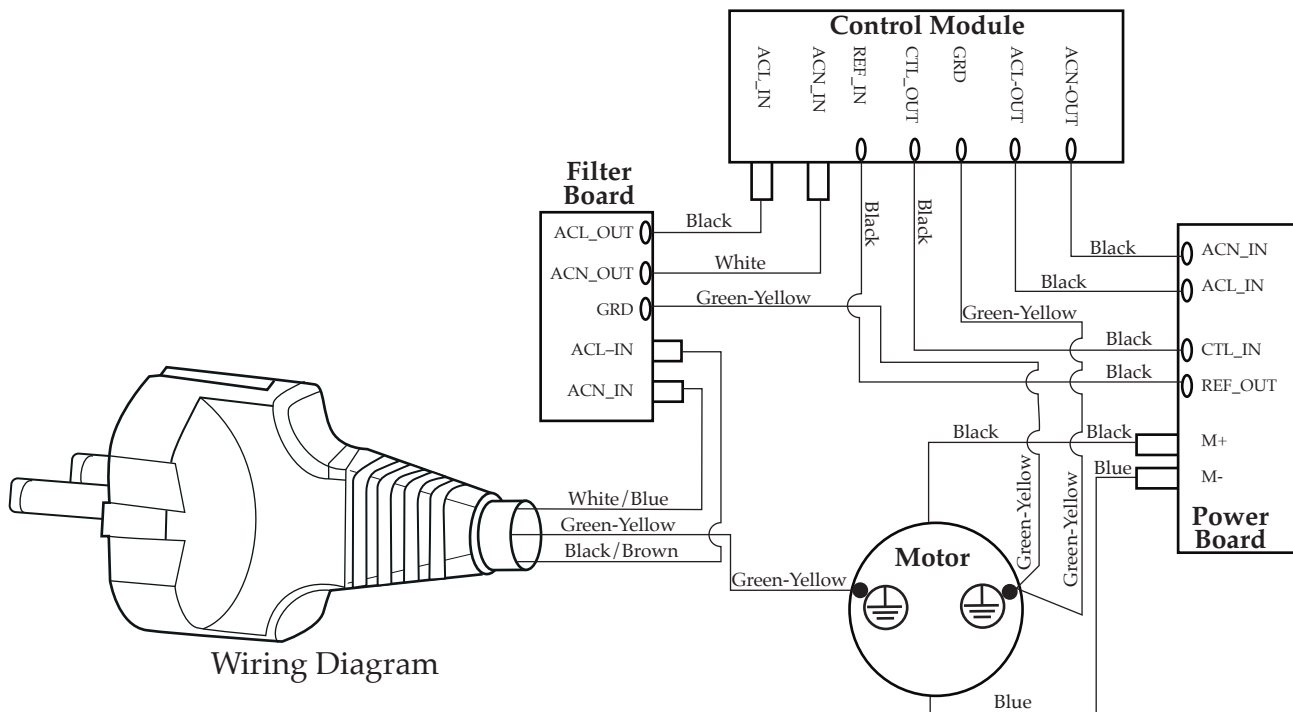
Control Module

ACL_IN
ACN_IN
REF_IN
CTL_OUT
GRD
ACL-OUT
ACN-OUT

Filter Board

ACL_OUT
ACN_OUT
GRD
ACL–IN
ACN_IN

Black
White
Green-Yellow
Black
Black
Black
Black
Green-Yellow
Black
Black
Black
Black
Blue

ACN_IN
ACL_IN
CTL_IN
REF_OUT
M+
M-

Power Board

White/Blue
Green-Yellow
Black/Brown
Green-Yellow
Green-Yellow
Green-Yellow

Motor

Blue

Wiring Diagram